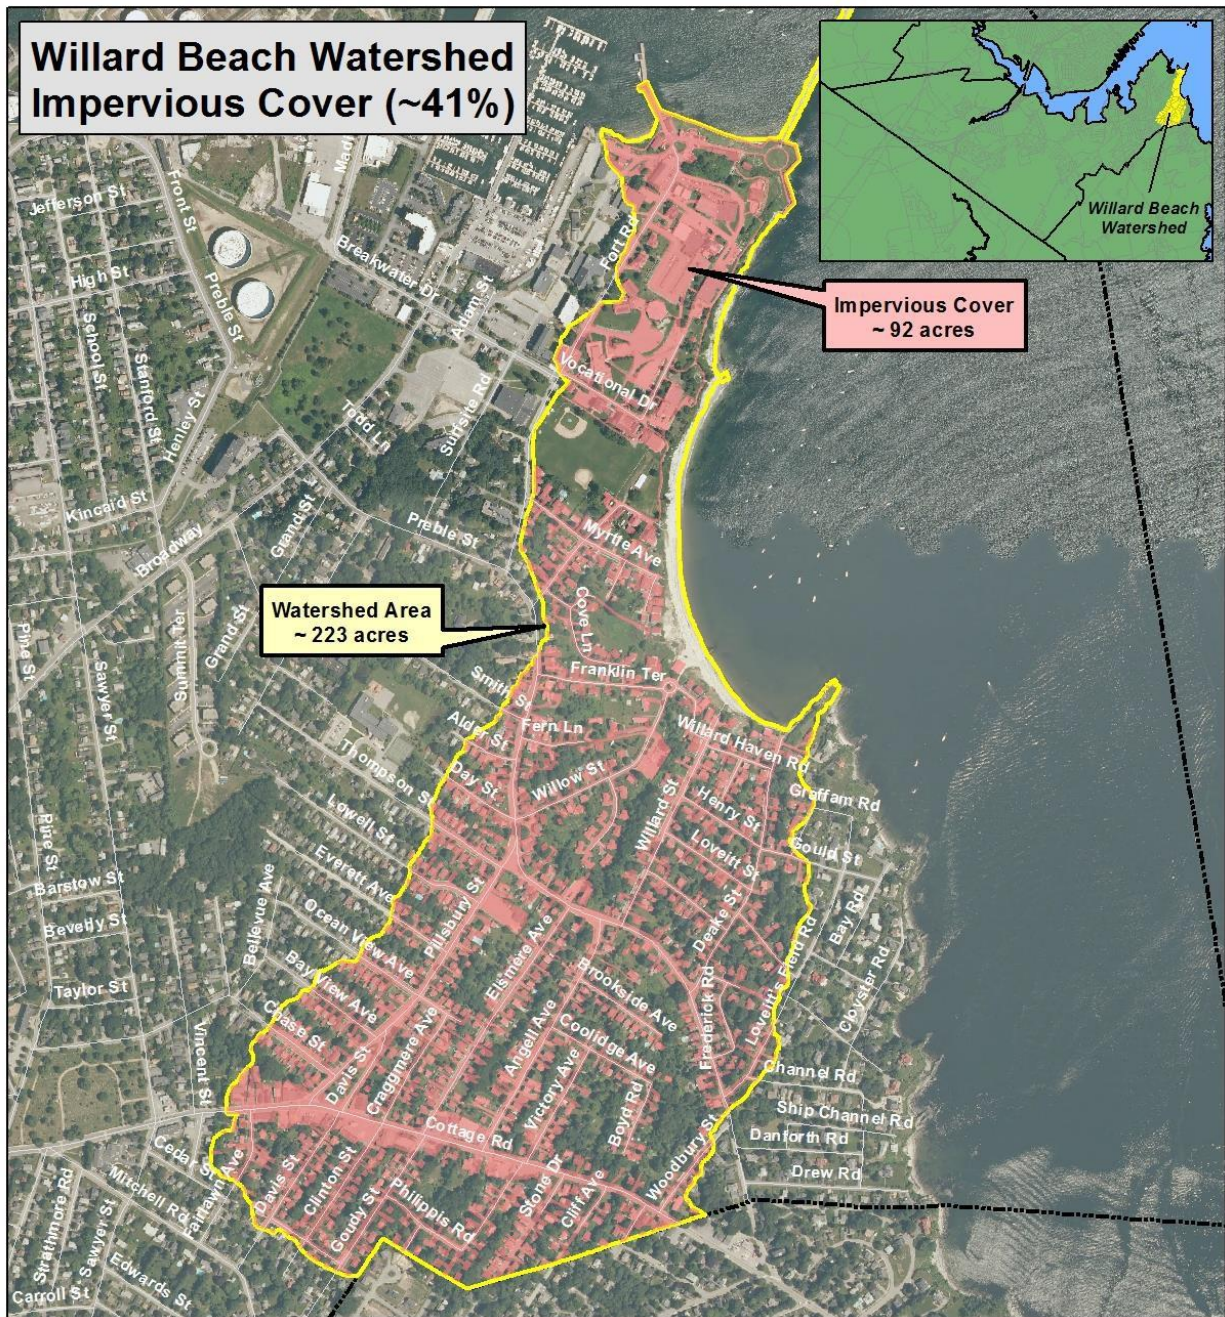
Willard Beach Watershed
Impervious Cover (~41%)

Willard Beach Watershed

Impervious Cover
~ 92 acres

Watershed Area
~ 223 acres

Jefferson St
Front St
High St
School St
Preble St
Stanford St
Henley St
Breakwater Dr
Adams St
Fort Rd
Vocational Dr
Todd Ln
Surfsite Rd
Kincaid St
Broadway
Grand St
Preble St
Myrtle Ave
Pine St
Summit Ter
Grand St
Sawyer St
Cove Ln
Franklin Ter
Smith St
Fern Ln
Alder St
Willard Haven Rd
Thompson St
Day St
Willow St
Willard St
Henry St
Gruffam Rd
Lowell St
Lovett St
Gould St
Everett Ave
Rise St
Barstow St
Beverly St
Ocean View Ave
Pillsbury St
Deake St
Bay Rd
Bellevue Ave
Loveitts Field Rd
Cloyster Rd
Bay View Ave
Elsmere Ave
Brookside Ave
Taylor St
Chase St
Angell Ave
Frederick Rd
Coolidge Ave
Vincent St
Craggmere Ave
Victory Ave
Channel Rd
Davis St
Boyd Rd
Ship Channel Rd
Cottage Rd
Danforth Rd
Cedar St
Woodbury St
Drew Rd
Fairlawn Ave
Davis St
Clinton St
Stone Dr
Cliff Ave
Mitchell Rd
Strathmore Rd
Goudy St
Philippis Rd
Sawyer St
Edwards St
Carroll St